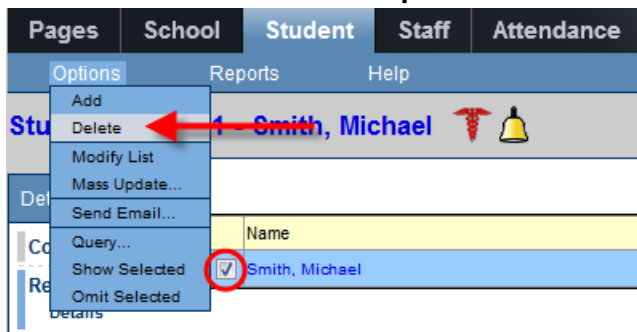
Pages School Student Staff Attendance

Options Reports Help

Add
Delete
Modify List
Mass Update...
Send Email...
Query...
Show Selected
Omit Selected

Stu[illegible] 1 - Smith, Michael

Det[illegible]

Co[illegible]

Re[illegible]

Details

Name

Smith, Michael